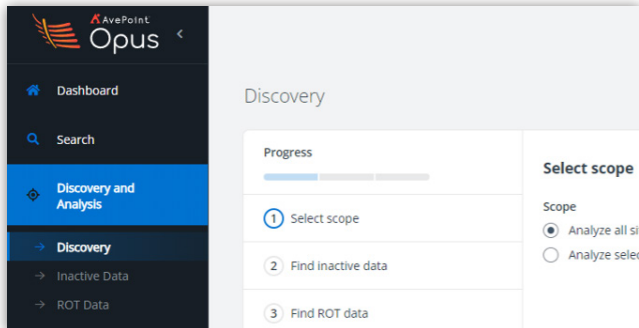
AvePoint
Opus
<

Dashboard

Search

Discovery and Analysis

→ Discovery
→ Inactive Data
→ ROT Data

Discovery

Progress

1 Select scope

2 Find inactive data

3 Find ROT data

Select scope

Scope
Analyze all si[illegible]
Analyze selec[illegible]